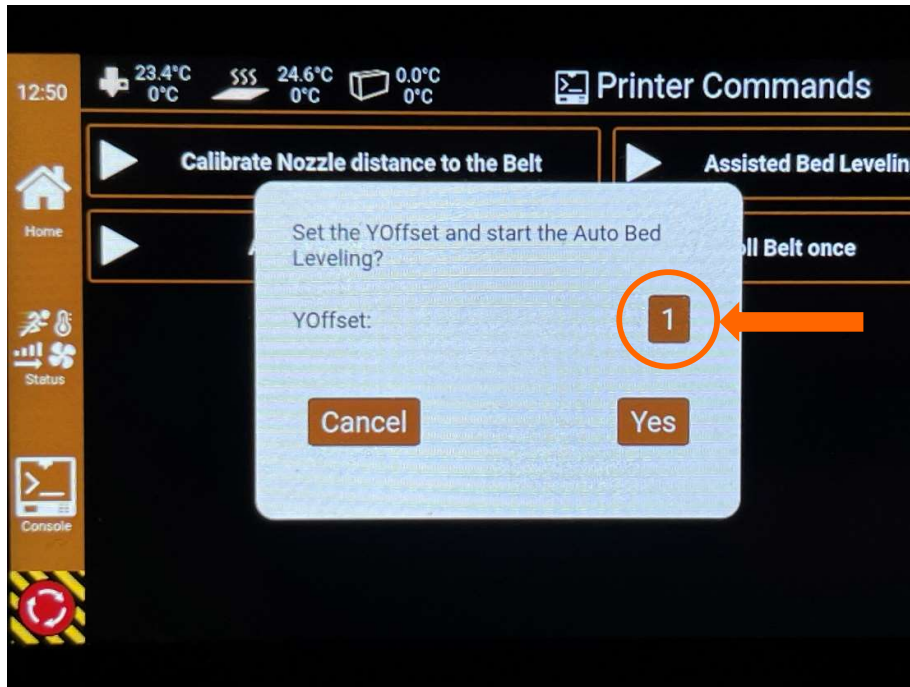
12:50

23.4°C
0°C

24.6°C
0°C

0.0°C
0°C

Printer Commands

Home

Status

Console

Calibrate Nozzle distance to the Belt

Assisted Bed Levelin

A

ll Belt once

Set the YOffset and start the Auto Bed Leveling?

YOffset:

1

Cancel

Yes